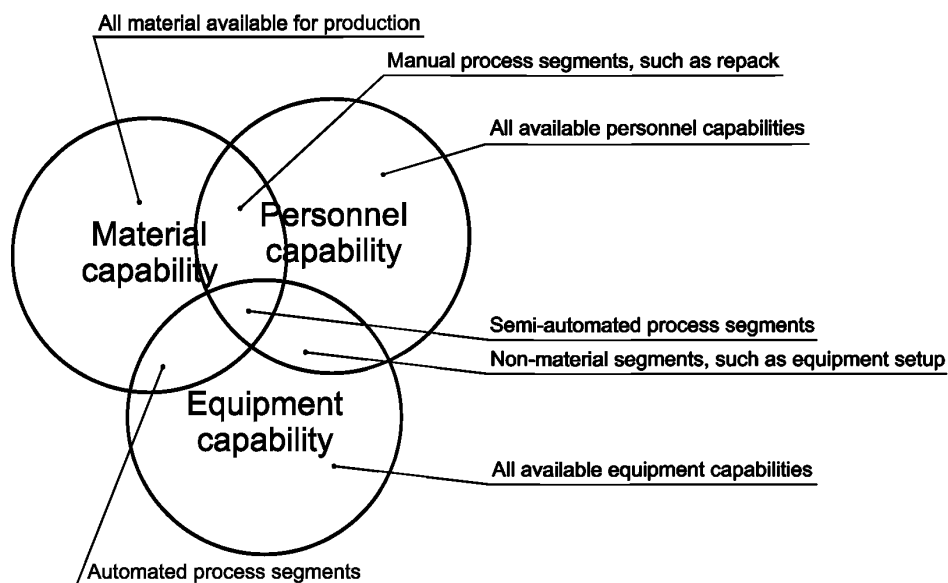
All material available for production

Manual process segments, such as repack

All available personnel capabilities

Material capability

Personnel capability

Semi-automated process segments

Non-material segments, such as equipment setup

Equipment capability

All available equipment capabilities

Automated process segments